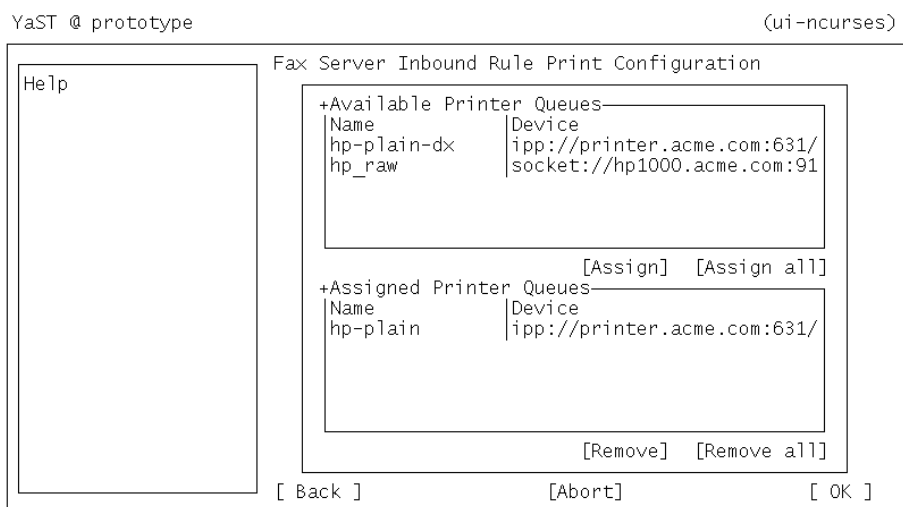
YaST @ prototype (ui-ncurses)

Help

Fax Server Inbound Rule Print Configuration

+Available Printer Queues

| Name | Device |
|---|---|
| hp-plain-dx | ipp://printer.acme.com:631/ |
| hp_raw | socket://hp1000.acme.com:91 |

[Assign] [Assign all]

+Assigned Printer Queues

| Name | Device |
|---|---|
| hp-plain | ipp://printer.acme.com:631/ |

[Remove] [Remove all]

[ Back ] [Abort] [ OK ]